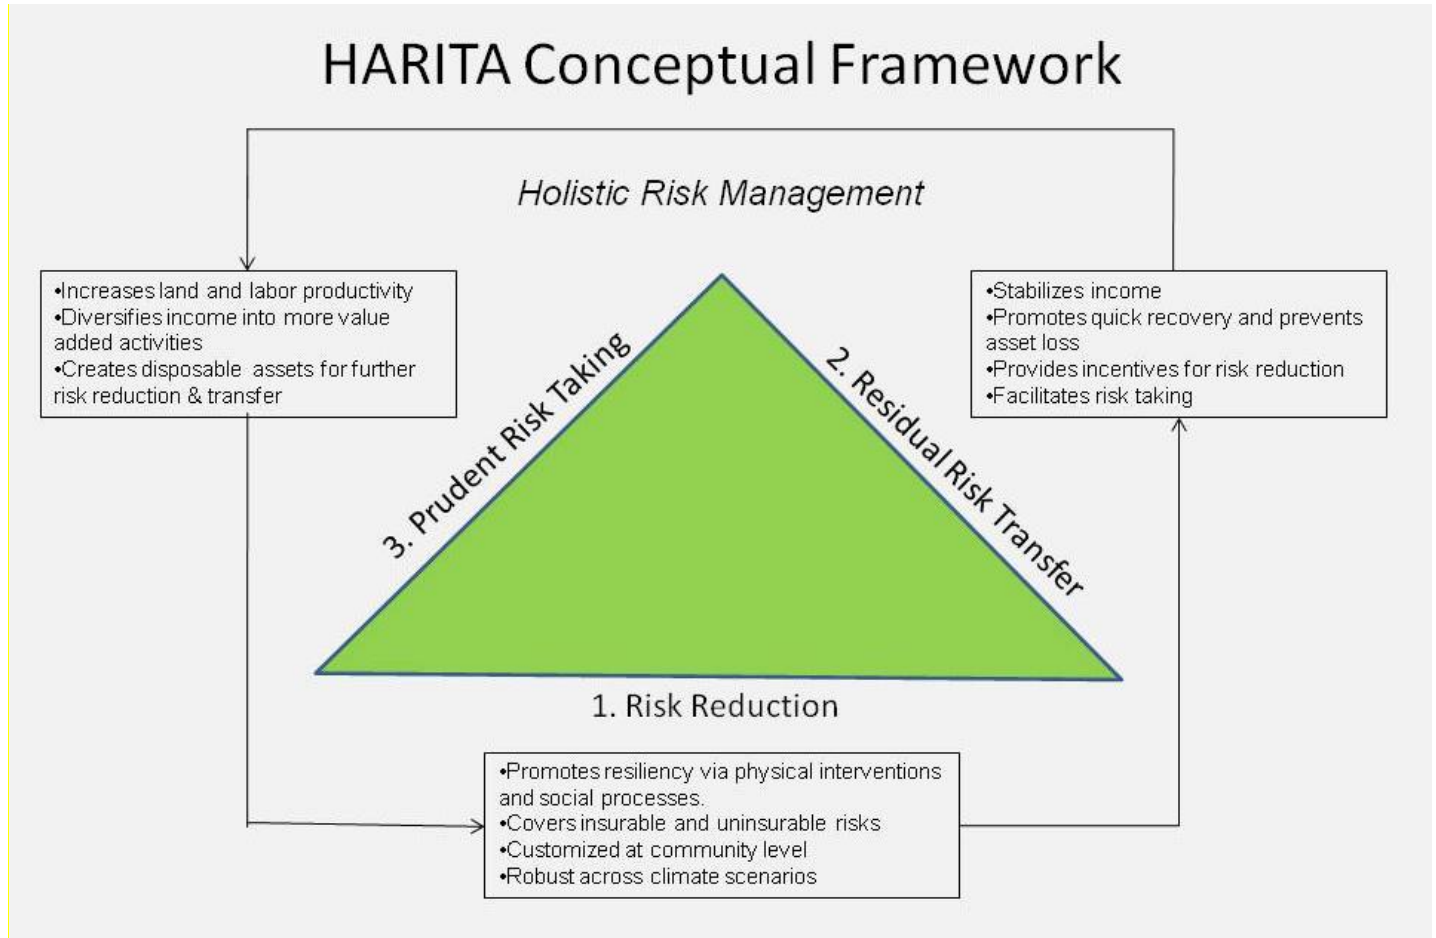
HARITA Conceptual Framework

Holistic Risk Management

•Increases land and labor productivity
•Diversifies income into more value added activities
•Creates disposable assets for further risk reduction & transfer

•Stabilizes income
•Promotes quick recovery and prevents asset loss
•Provides incentives for risk reduction
•Facilitates risk taking

3. Prudent Risk Taking

2. Residual Risk Transfer

1. Risk Reduction

•Promotes resiliency via physical interventions and social processes.
•Covers insurable and uninsurable risks
•Customized at community level
•Robust across climate scenarios